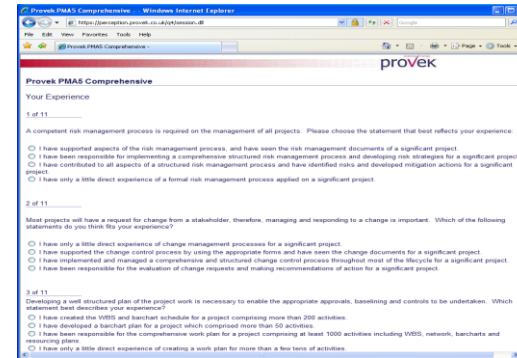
Provek PMA5 Comprehensive - Windows Internet Explorer

https://perception.provek.co.uk/qrt/session.dll

Google

File Edit View Favorites Tools Help

Provek PMA5 Comprehensive -

Page Tools

provek

Provek PMA5 Comprehensive

Your Experience

1 of 11

A competent risk management process is required on the management of all projects. Please choose the statement that best reflects your experience:

I have supported aspects of the risk management process, and have seen the risk management documents of a significant project.
I have been responsible for implementing a comprehensive structured risk management process and developing risk strategies for a significant project.
I have contributed to all aspects of a structured risk management process and have identified risks and developed mitigation actions for a significant project.
I have only a little direct experience of a formal risk management process applied on a significant project.

2 of 11

Most projects will have a request for change from a stakeholder, therefore, managing and responding to a change is important. Which of the following statements do you think fits your experience?

I have only a little direct experience of change management processes for a significant project.
I have supported the change control process by using the appropriate forms and have seen the change documents for a significant project.
I have implemented and managed a comprehensive and structured change control process throughout most of the lifecycle for a significant project.
I have been responsible for the evaluation of change requests and making recommendations of action for a significant project.

3 of 11

Developing a well structured plan of the project work is necessary to enable the appropriate approvals, baselining and controls to be undertaken. Which statement best describes your experience?

I have created the WBS and barchart schedule for a project comprising more than 200 activities.
I have developed a barchart plan for a project which comprised more than 50 activities.
I have been responsible for the comprehensive work plan for a project comprising at least 1000 activities including WBS, network, barcharts and resourcing plans.
I have only a little direct experience of creating a work plan for more than a few tens of activities.